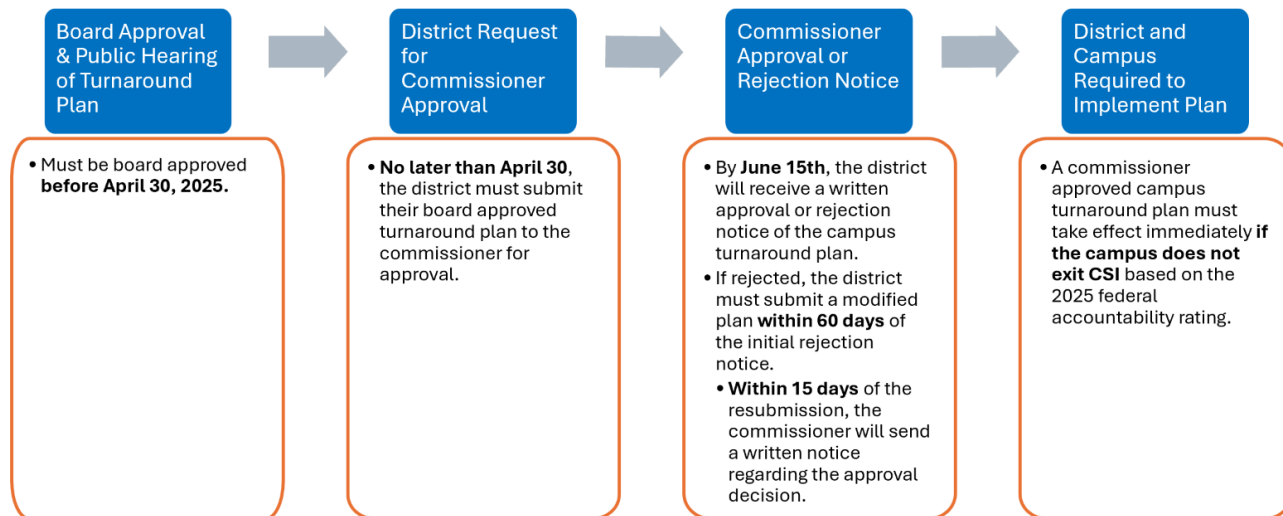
Board Approval & Public Hearing of Turnaround Plan

• Must be board approved **before April 30, 2025.**

District Request for Commissioner Approval

• **No later than April 30**, the district must submit their board approved turnaround plan to the commissioner for approval.

Commissioner Approval or Rejection Notice

• By **June 15th**, the district will receive a written approval or rejection notice of the campus turnaround plan.
• If rejected, the district must submit a modified plan **within 60 days** of the initial rejection notice.
  • **Within 15 days** of the resubmission, the commissioner will send a written notice regarding the approval decision.

District and Campus Required to Implement Plan

• A commissioner approved campus turnaround plan must take effect immediately **if the campus does not exit CSI** based on the 2025 federal accountability rating.